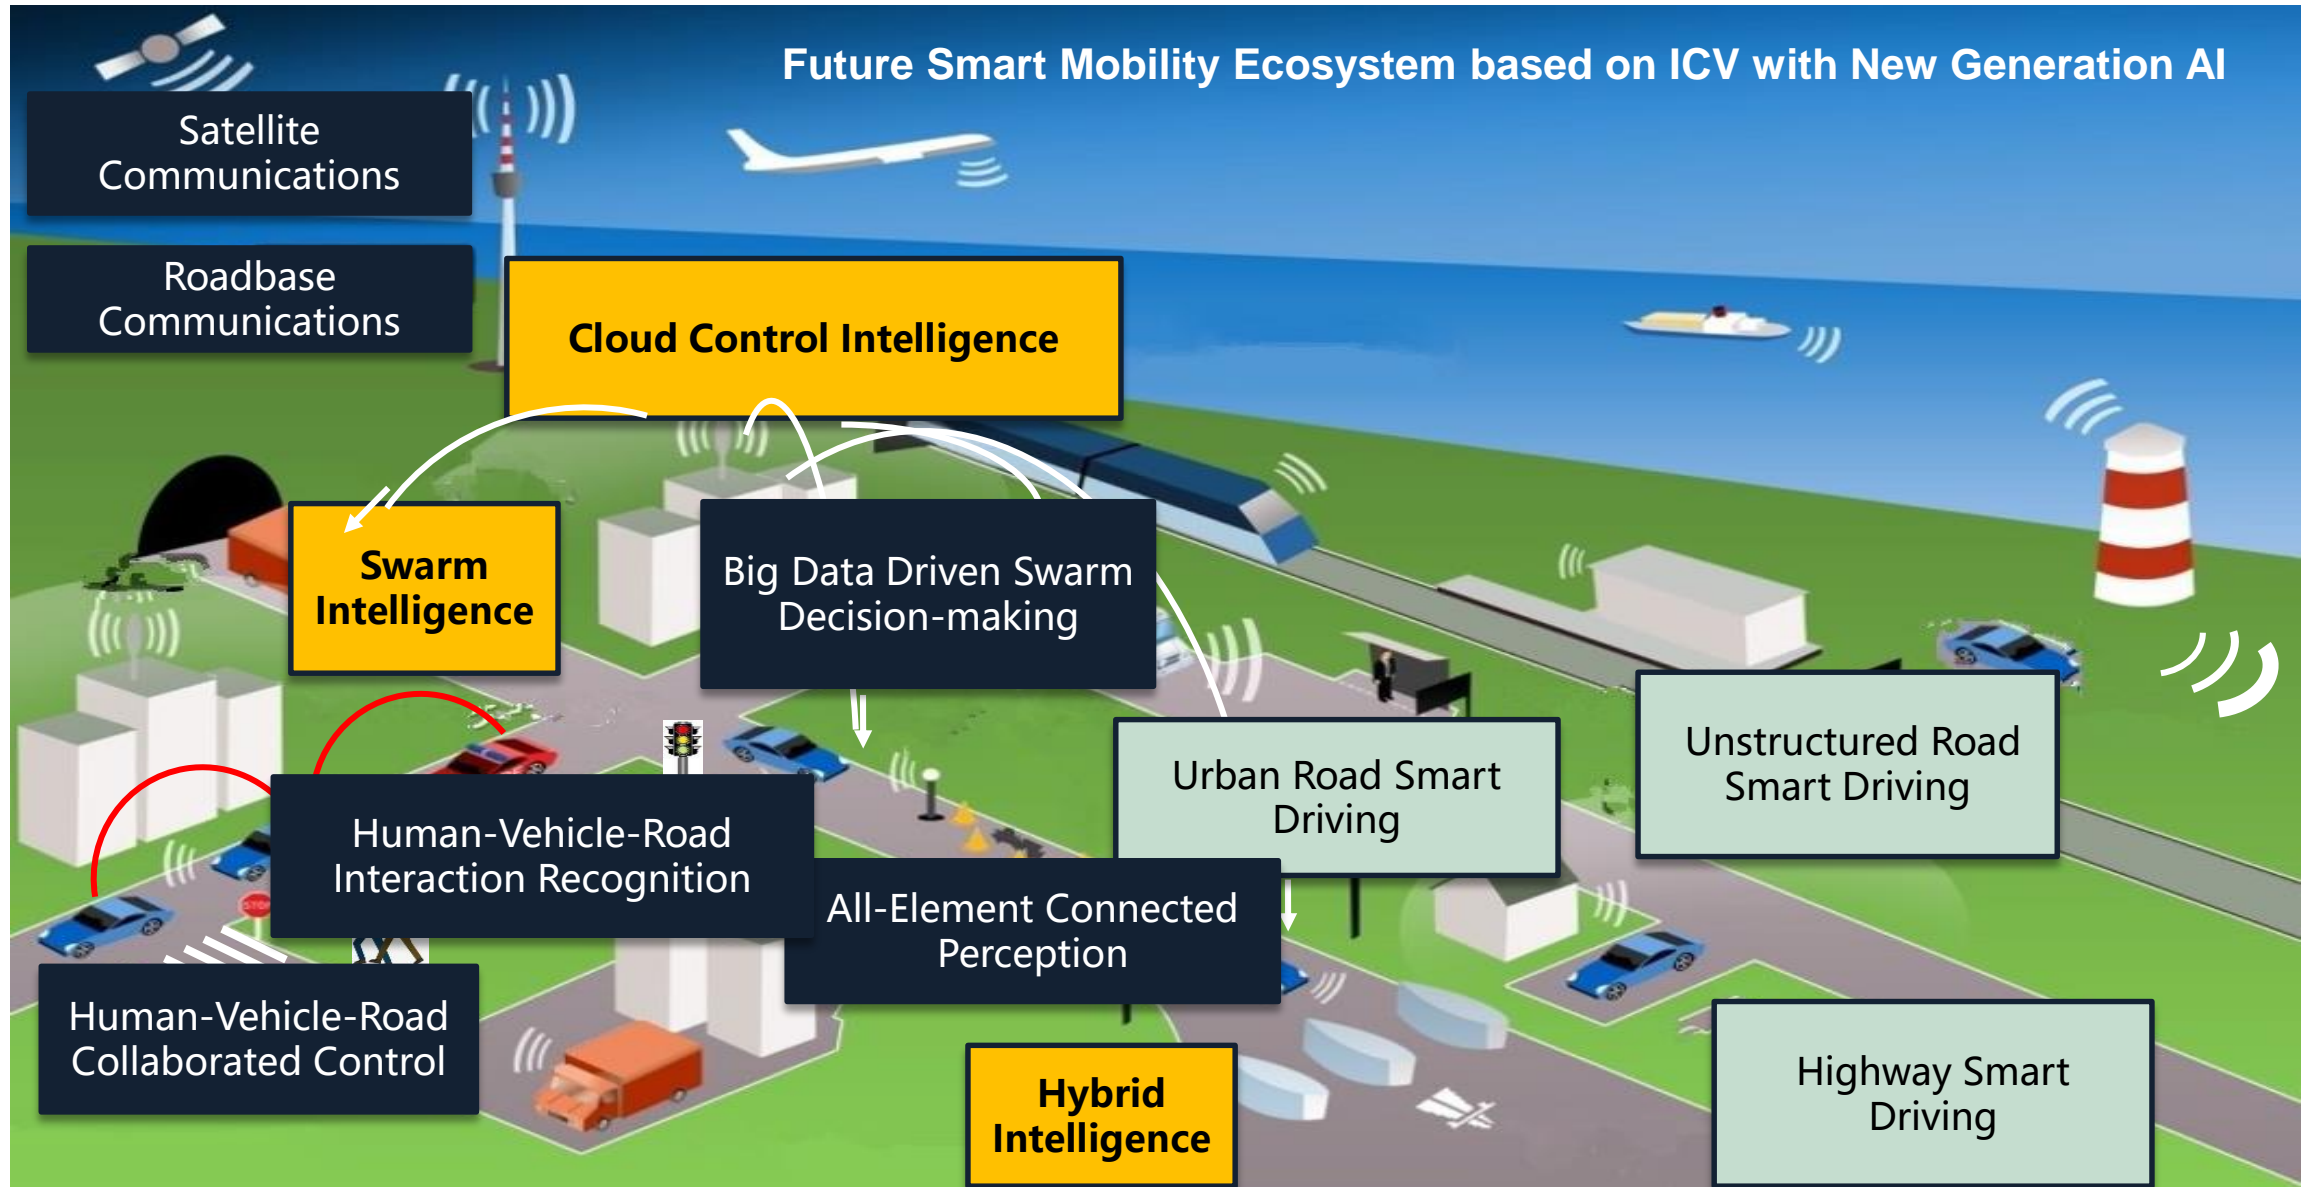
Future Smart Mobility Ecosystem based on ICV with New Generation AI

Satellite Communications

Roadbase Communications

Cloud Control Intelligence

Swarm Intelligence

Big Data Driven Swarm Decision-making

Urban Road Smart Driving

Unstructured Road Smart Driving

Human-Vehicle-Road Interaction Recognition

All-Element Connected Perception

Human-Vehicle-Road Collaborated Control

Hybrid Intelligence

Highway Smart Driving